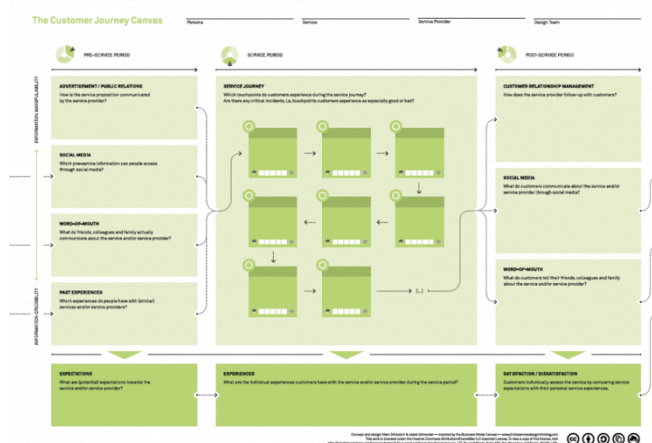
The Customer Journey Canvas

Persona

Service

Service Provider

Design Team

PRE-SERVICE PERIOD

SERVICE PERIOD

POST-SERVICE PERIOD

INFORMATION MANIPULABILITY

INFORMATION CREDIBILITY

ADVERTISEMENT / PUBLIC RELATIONS
How is the service proposition communicated by the service provider?

SOCIAL MEDIA
Which pre-service information can people access through social media?

WORD-OF-MOUTH
What do friends, colleagues and family actually communicate about the service and/or service provider?

PAST EXPERIENCES
Which experiences do people have with (similar) services and/or service providers?

SERVICE JOURNEY
Which touchpoints do customers experience during the service journey?
Are there any critical incidents, i.e. touchpoints customers experience as especially good or bad?

1...2

CUSTOMER RELATIONSHIP MANAGEMENT
How does the service provider follow-up with customers?

SOCIAL MEDIA
What do customers communicate about the service and/or service provider through social media?

WORD-OF-MOUTH
What do customers tell their friends, colleagues and family about the service and/or service provider?

EXPECTATIONS
What are (potential) expectations towards the service and/or service provider?

EXPERIENCES
What are the individual experiences customers have with the service and/or service provider during the service period?

SATISFACTION / DISSATISFACTION
Customers individually assess the service by comparing service expectations with their personal service experiences.

Concept and design: Marc Stickdorn & Jakob Schneider — inspired by the Business Model Canvas — www.thisisservicedesignthinking.com
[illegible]